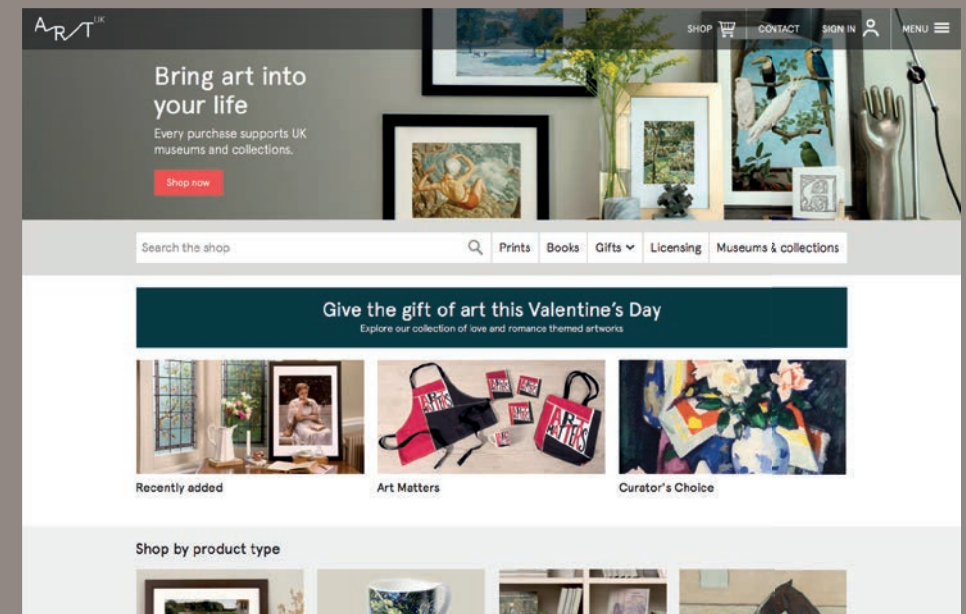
ART UK

SHOP CONTACT SIGN IN MENU

Bring art into your life

Every purchase supports UK museums and collections.

Shop now

Search the shop

Prints Books Gifts Licensing Museums & collections

Give the gift of art this Valentine's Day

Explore our collection of love and romance themed artworks

Recently added

Art Matters

Curator's Choice

Shop by product type